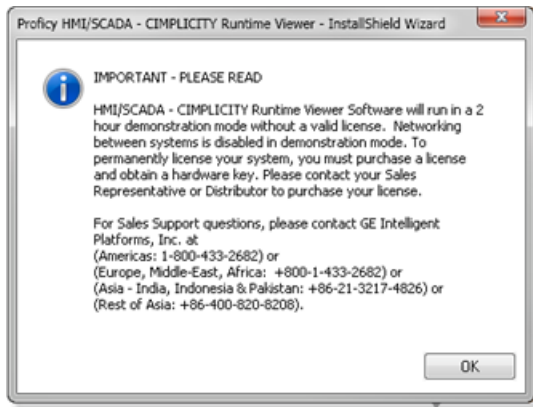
Proficy HMI/SCADA - CIMPLICITY Runtime Viewer - InstallShield Wizard

IMPORTANT - PLEASE READ

HMI/SCADA - CIMPLICITY Runtime Viewer Software will run in a 2 hour demonstration mode without a valid license. Networking between systems is disabled in demonstration mode. To permanently license your system, you must purchase a license and obtain a hardware key. Please contact your Sales Representative or Distributor to purchase your license.

For Sales Support questions, please contact GE Intelligent Platforms, Inc. at
(Americas: 1-800-433-2682) or
(Europe, Middle-East, Africa: +800-1-433-2682) or
(Asia - India, Indonesia & Pakistan: +86-21-3217-4826) or
(Rest of Asia: +86-400-820-8208).

OK